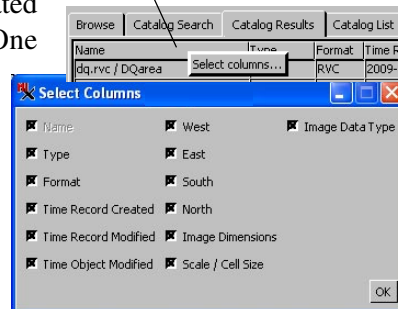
ted
One

Browse | Catalog Search | Catalog Results | Catalog List
Name | Type | Format | Time R
dq.rvc / DQarea | Select columns... | RVC | 2009-

Select Columns

Name
Type
Format
Time Record Created
Time Record Modified
Time Object Modified

West
East
South
North
Image Dimensions
Scale / Cell Size

Image Data Type

OK